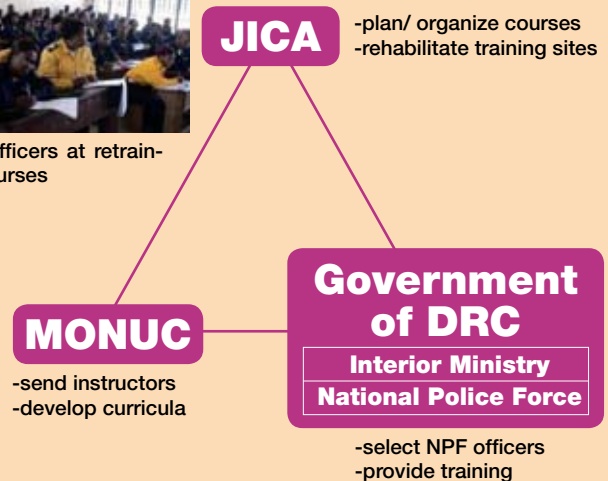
fficers at retrain-
urses

JICA

-plan/ organize courses
-rehabilitate training sites

MONUC

-send instructors
-develop curricula

Government of DRC

Interior Ministry

National Police Force

-select NPF officers
-provide training